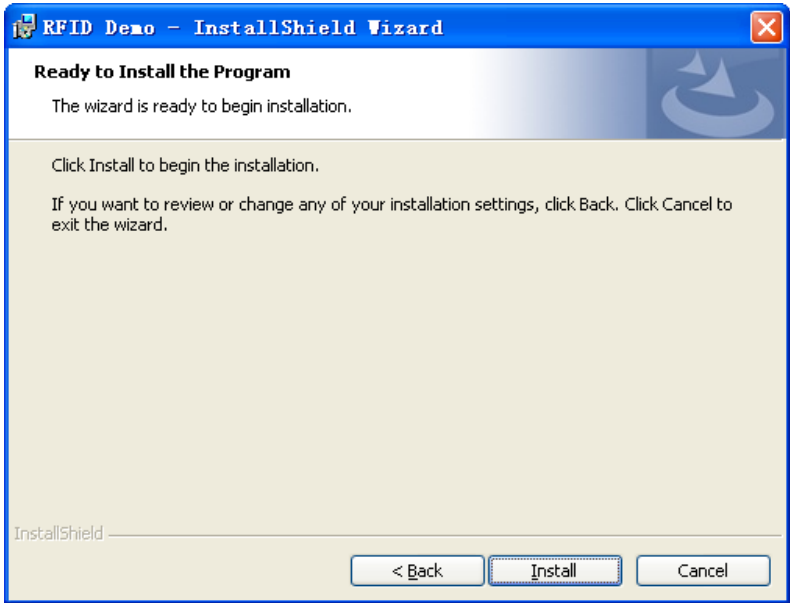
RFID Demo - InstallShield Wizard

Ready to Install the Program

The wizard is ready to begin installation.

Click Install to begin the installation.

If you want to review or change any of your installation settings, click Back. Click Cancel to exit the wizard.

InstallShield

< Back

Install

Cancel